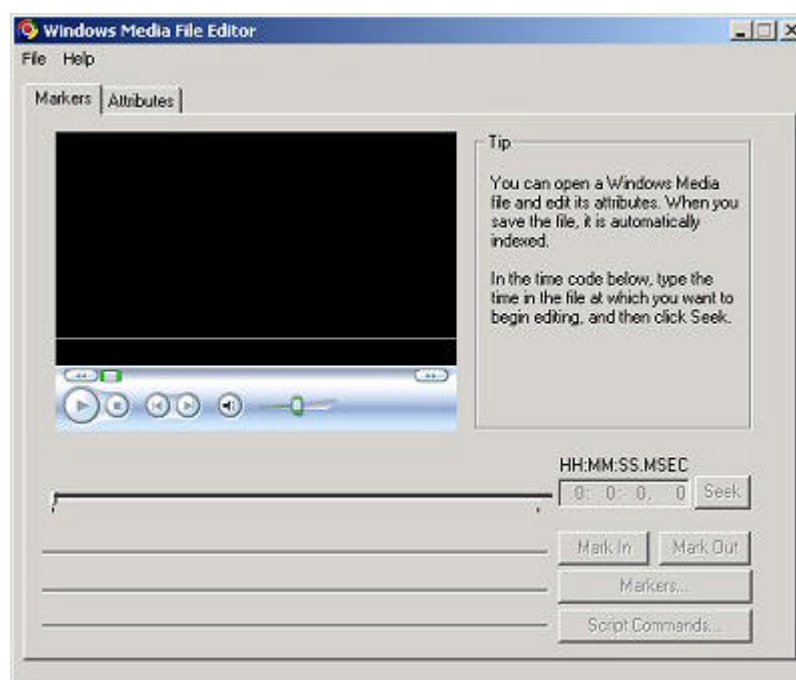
Windows Media File Editor

File Help

Markers | Attributes

Tip

You can open a Windows Media file and edit its attributes. When you save the file, it is automatically indexed.

In the time code below, type the time in the file at which you want to begin editing, and then click Seek.

HH:MM:SS.MSEC

0: 0: 0. 0 Seek

Mark In Mark Out

Markers...

Script Commands...